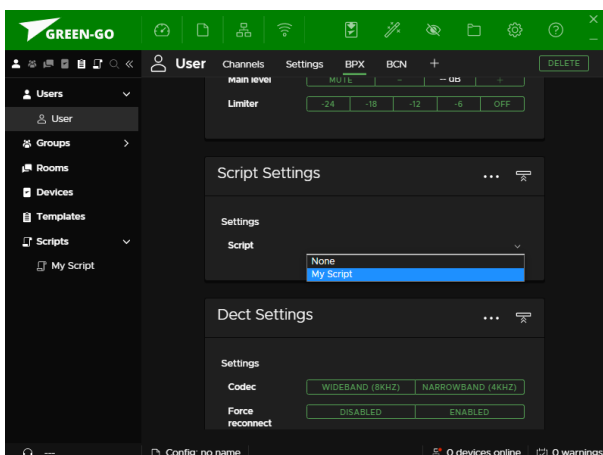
GREEN-GO

Users
User
Groups
Rooms
Devices
Templates
Scripts
My Script

User Channels Settings BPX BCN +
DELETE

Main level
MUTE - -- dB +

Limiter
-24 -18 -12 -6 OFF

Script Settings

Settings
Script
None
My Script

Dect Settings

Settings
Codec
WIDEBAND (8KHZ) NARROWBAND (4KHZ)
Force reconnect
DISABLED ENABLED

Config: no name
0 devices online
0 warnings